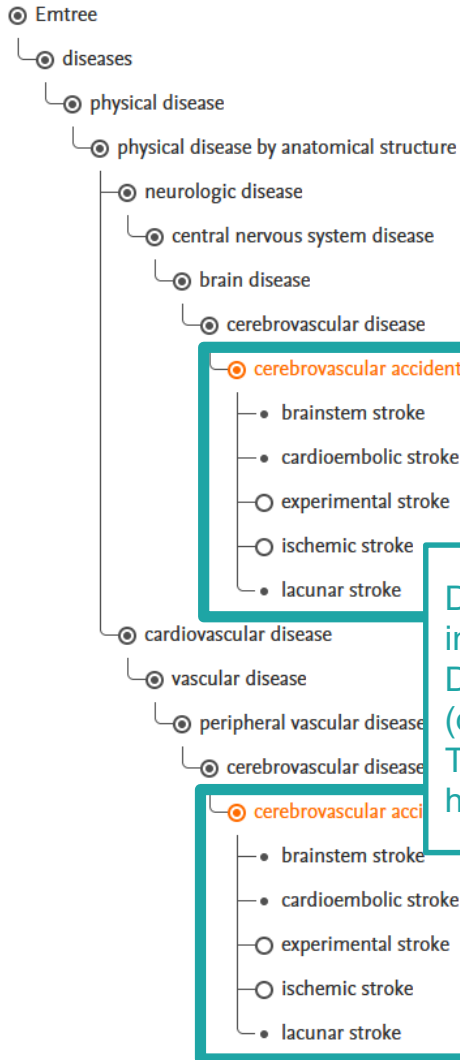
Emtree
diseases
physical disease
physical disease by anatomical structure
neurologic disease
central nervous system disease
brain disease
cerebrovascular disease
cerebrovascular accident
brainstem stroke
cardioembolic stroke
experimental stroke
ischemic stroke
lacunar stroke
cardiovascular disease
vascular disease
peripheral vascular disease
cerebrovascular disease
cerebrovascular acci
brainstem stroke
cardioembolic stroke
experimental stroke
ischemic stroke
lacunar stroke

D
ir
D
(
T
h